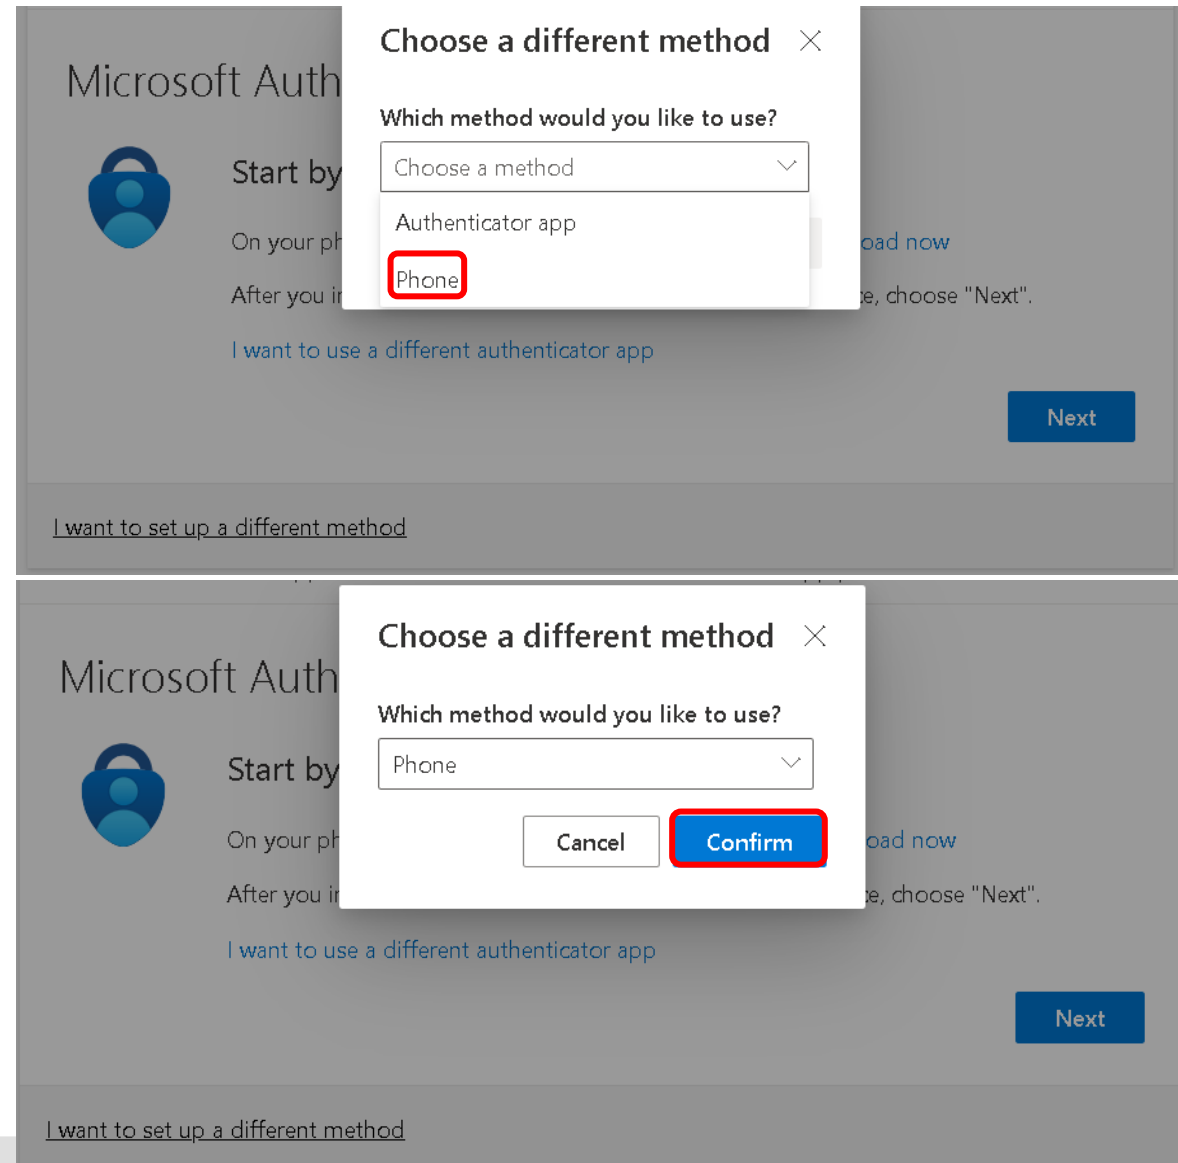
Microsoft Auth

Start by

On your ph

After you i

oad now

e, choose "Next".

I want to use a different authenticator app

Next

I want to set up a different method

Choose a different method

Which method would you like to use?

Choose a method

Authenticator app

Phone

Microsoft Auth

Start by

On your ph

After you i

oad now

e, choose "Next".

I want to use a different authenticator app

Next

I want to set up a different method

Choose a different method

Which method would you like to use?

Phone

Cancel

Confirm